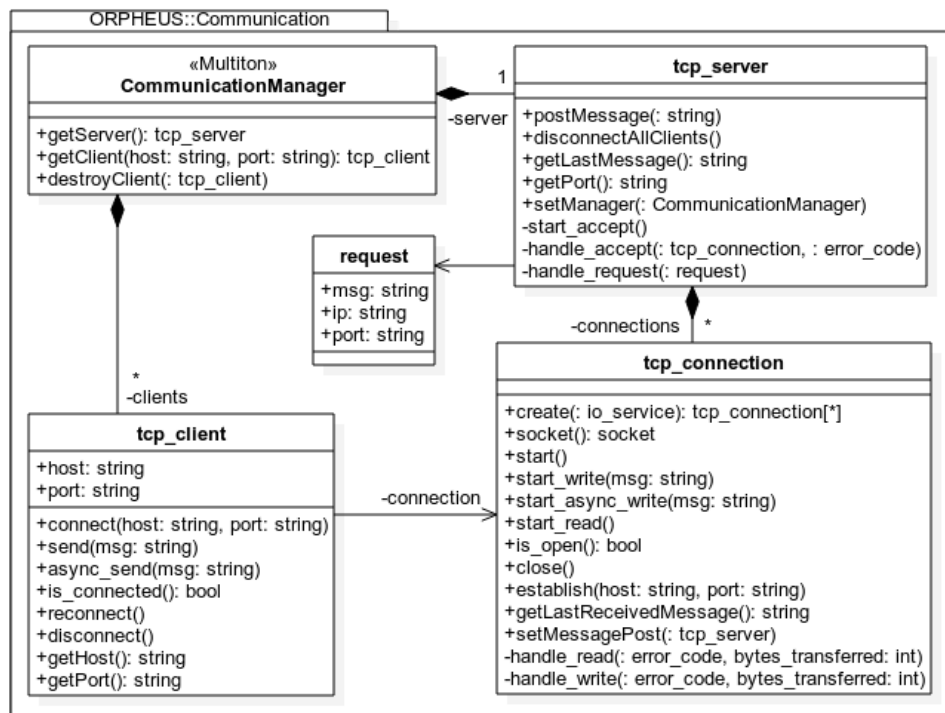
ORPHEUS::Communication

«Multiton»
CommunicationManager

+getServer(): tcp_server
+getClient(host: string, port: string): tcp_client
+destroyClient(: tcp_client)

1
-server

tcp_server

+postMessage(: string)
+disconnectAllClients()
+getLastMessage(): string
+getPort(): string
+setManager(: CommunicationManager)
-start_accept()
-handle_accept(: tcp_connection, : error_code)
-handle_request(: request)

request

+msg: string
+ip: string
+port: string

-connections
*

*
-clients

tcp_connection

+create(: io_service): tcp_connection[*]
+socket(): socket
+start()
+start_write(msg: string)
+start_async_write(msg: string)
+start_read()
+is_open(): bool
+close()
+establish(host: string, port: string)
+getLastReceivedMessage(): string
+setMessagePost(: tcp_server)
-handle_read(: error_code, bytes_transferred: int)
-handle_write(: error_code, bytes_transferred: int)

tcp_client

+host: string
+port: string

+connect(host: string, port: string)
+send(msg: string)
+async_send(msg: string)
+is_connected(): bool
+reconnect()
+disconnect()
+getHost(): string
+getPort(): string

-connection